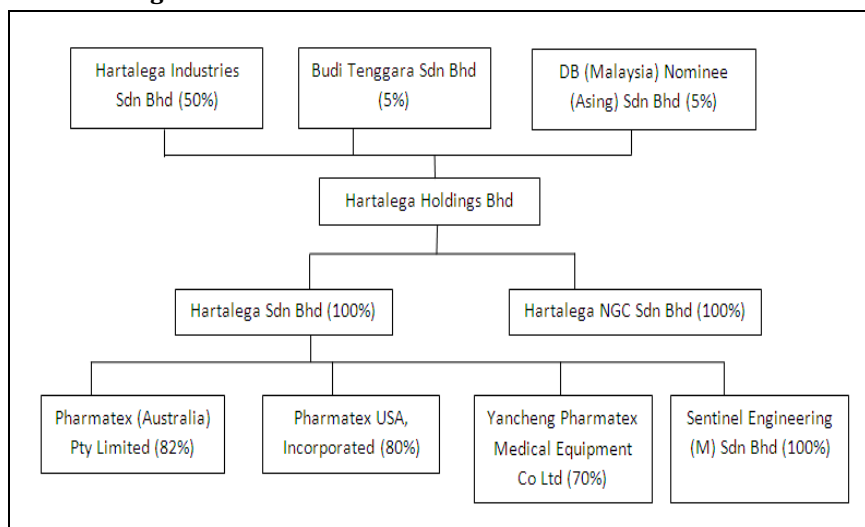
Hartalega Industries Sdn Bhd (50%)

Budi Tenggara Sdn Bhd (5%)

DB (Malaysia) Nominee (Asing) Sdn Bhd (5%)

Hartalega Holdings Bhd

Hartalega Sdn Bhd (100%)

Hartalega NGC Sdn Bhd (100%)

Pharmatex (Australia) Pty Limited (82%)

Pharmatex USA, Incorporated (80%)

Yancheng Pharmatex Medical Equipment Co Ltd (70%)

Sentinel Engineering (M) Sdn Bhd (100%)